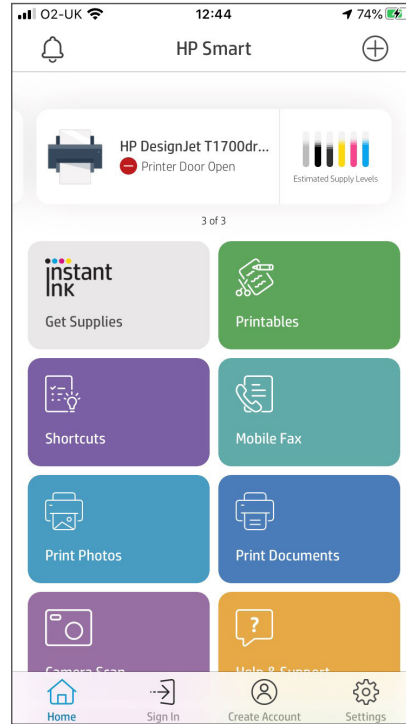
O2-UK 12:44 74%

HP Smart

HP DesignJet T1700dr...
Printer Door Open

Estimated Supply Levels

3 of 3

instant ink
Get Supplies

Printables

Shortcuts

Mobile Fax

Print Photos

Print Documents

Camera Scan

Help & Support

Home
Sign In
Create Account
Settings